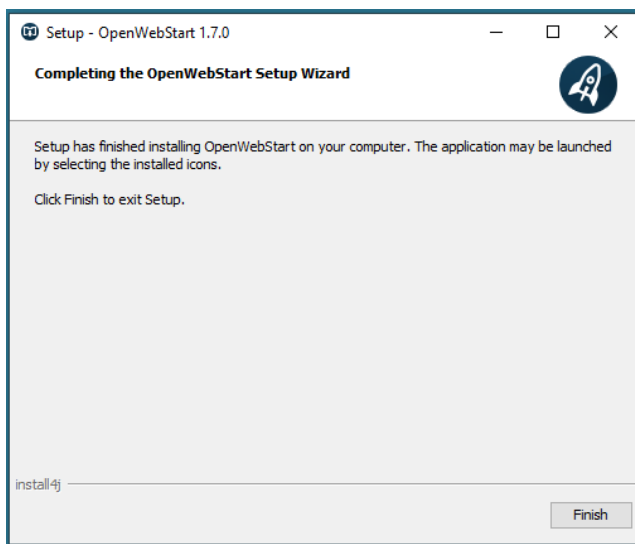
Setup - OpenWebStart 1.7.0

Completing the OpenWebStart Setup Wizard

Setup has finished installing OpenWebStart on your computer. The application may be launched by selecting the installed icons.

Click Finish to exit Setup.

install4j

Finish